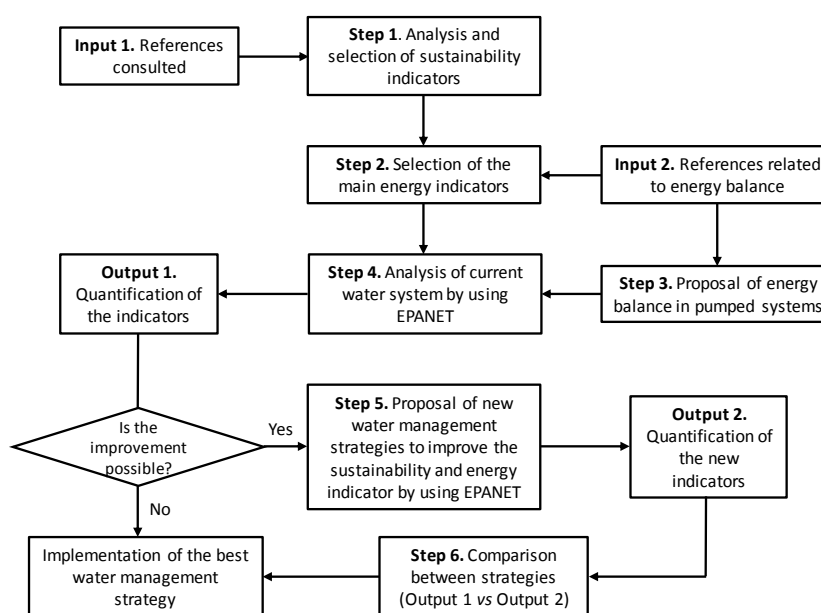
**Input 1.** References consulted

**Step 1**. Analysis and selection of sustainability indicators

**Step 2.** Selection of the main energy indicators

**Input 2.** References related to energy balance

**Output 1.** Quantification of the indicators

**Step 4.** Analysis of current water system by using EPANET

**Step 3.** Proposal of energy balance in pumped systems

Is the improvement possible?

Yes

No

**Step 5.** Proposal of new water management strategies to improve the sustainability and energy indicator by using EPANET

**Output 2.** Quantification of the new indicators

Implementation of the best water management strategy

**Step 6.** Comparison between strategies (Output 1 *vs* Output 2)